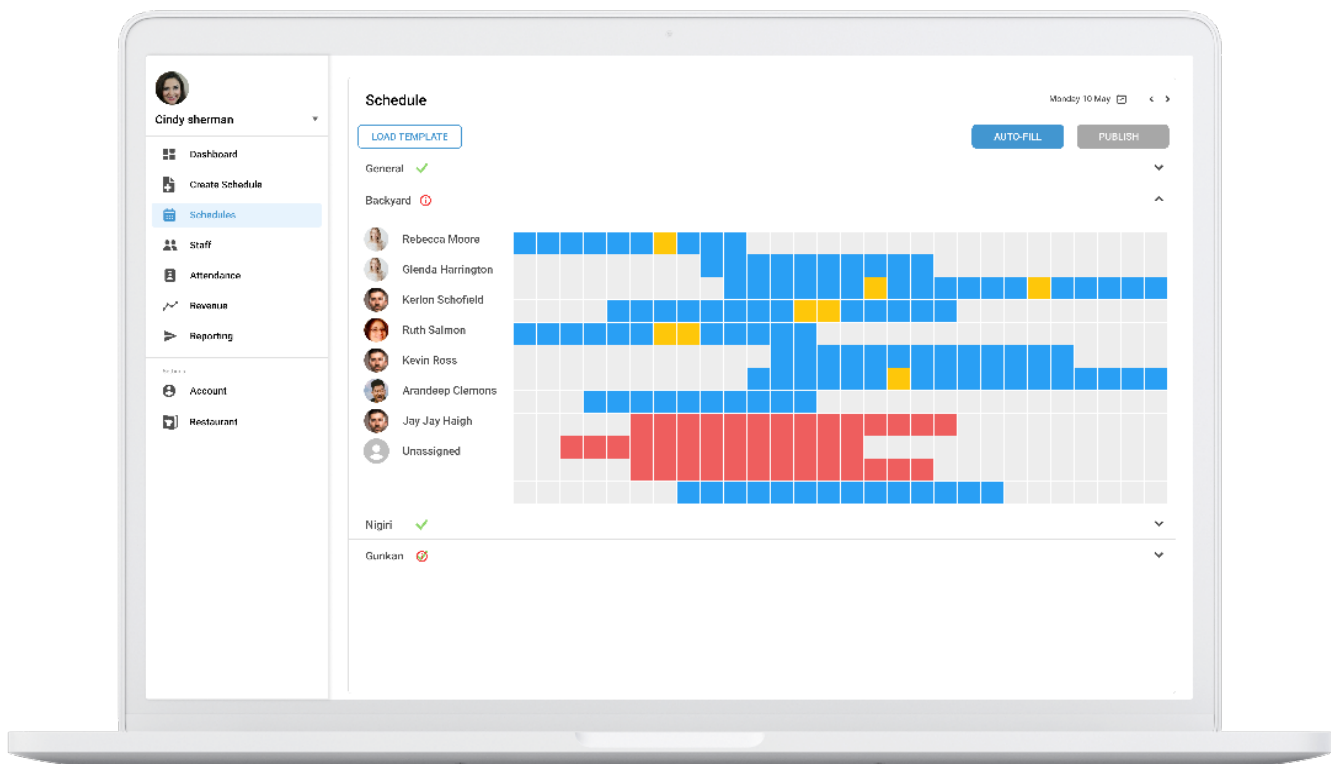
Cindy sherman

Dashboard
Create Schedule
Schedules
Staff
Attendance
Revenue
Reporting

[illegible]

Account
Restaurant

Schedule

Monday 10 May

LOAD TEMPLATE

AUTO-FILL

PUBLISH

General

Backyard

Rebecca Moore
Glenda Harrington
Kerlon Schofield
Ruth Salmon
Kevin Ross
Arandeep Clemons
Jay Jay Haigh
Unassigned

Nigiri

Gunkan